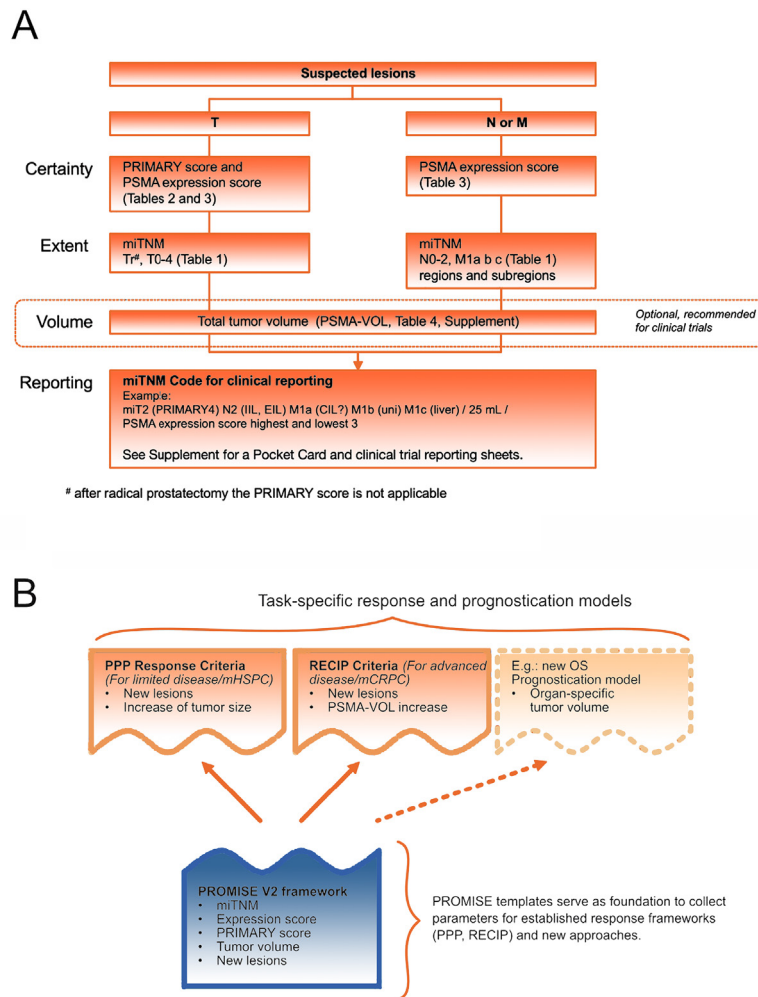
A

Suspected lesions

T

N or M

Certainty

PRIMARY score and PSMA expression score (Tables 2 and 3)

PSMA expression score (Table 3)

Extent

miTNM
Tr#, T0-4 (Table 1)

miTNM
N0-2, M1a b c (Table 1) regions and subregions

Volume

Total tumor volume (PSMA-VOL, Table 4, Supplement)

Optional, recommended for clinical trials

Reporting

miTNM Code for clinical reporting
Example:
miT2 (PRIMARY4) N2 (IIL, EIL) M1a (CIL?) M1b (uni) M1c (liver) / 25 mL / PSMA expression score highest and lowest 3

See Supplement for a Pocket Card and clinical trial reporting sheets.

# after radical prostatectomy the PRIMARY score is not applicable

B

Task-specific response and prognostication models

PPP Response Criteria (For limited disease/mHSPC)
• New lesions
• Increase of tumor size

RECIP Criteria (For advanced disease/mCRPC)
• New lesions
• PSMA-VOL increase

E.g.: new OS Prognostication model
• Organ-specific tumor volume

PROMISE V2 framework
• miTNM
• Expression score
• PRIMARY score
• Tumor volume
• New lesions

PROMISE templates serve as foundation to collect parameters for established response frameworks (PPP, RECIP) and new approaches.